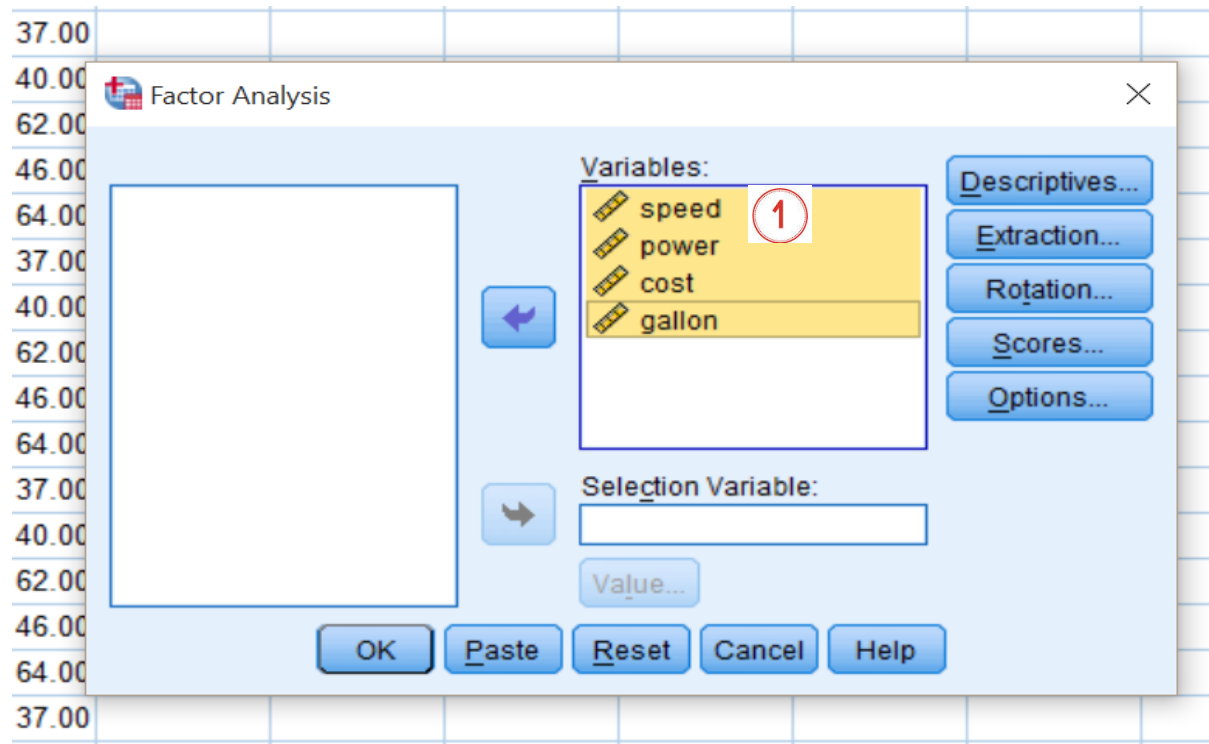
37.00
40.00
62.00
46.00
64.00
37.00
40.00
62.00
46.00
64.00
37.00
40.00
62.00
46.00
64.00
37.00

Factor Analysis

Variables:
speed
power
cost
gallon

1

Descriptives...
Extraction...
Rotation...
Scores...
Options...

Selection Variable:

Value...

OK
Paste
Reset
Cancel
Help